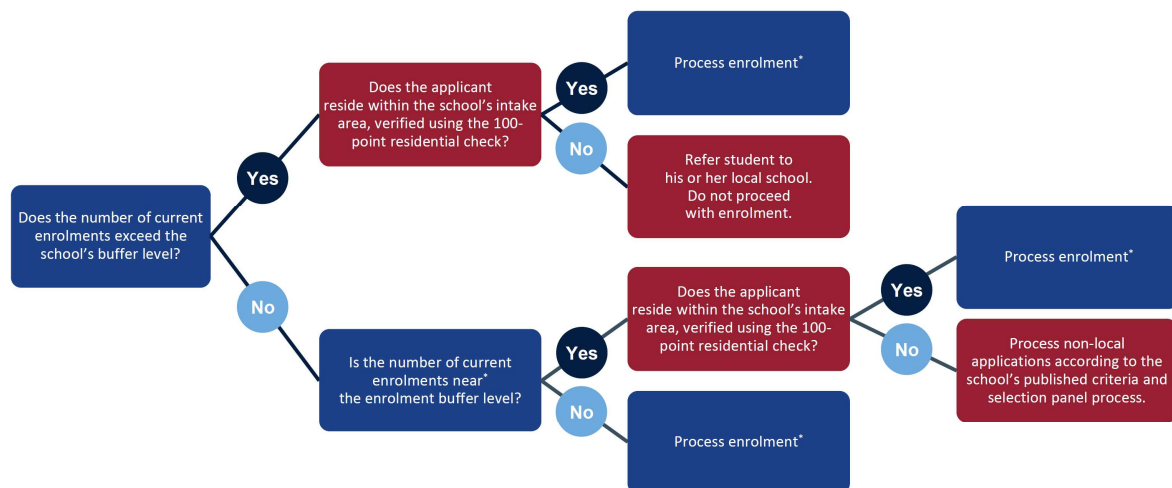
Does the number of current enrolments exceed the school's buffer level?

Yes

Does the applicant reside within the school's intake area, verified using the 100-point residential check?

Yes

Process enrolment*

No

Refer student to his or her local school. Do not proceed with enrolment.

No

Is the number of current enrolments near* the enrolment buffer level?

Yes

Does the applicant reside within the school's intake area, verified using the 100-point residential check?

Yes

Process enrolment*

No

Process non-local applications according to the school's published criteria and selection panel process.

No

Process enrolment*